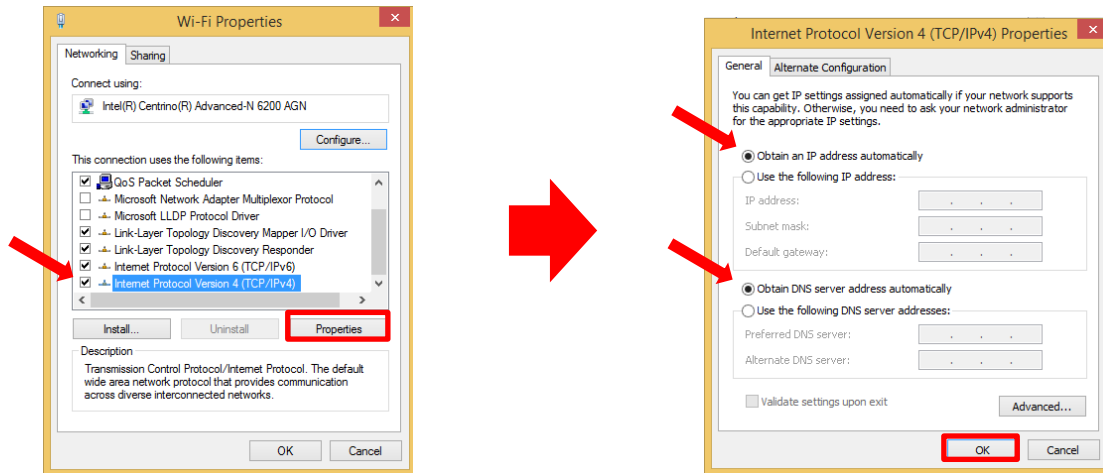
Wi-Fi Properties

Networking | Sharing

Connect using:

Intel(R) Centrino(R) Advanced-N 6200 AGN

Configure...

This connection uses the following items:

QoS Packet Scheduler
Microsoft Network Adapter Multiplexor Protocol
Microsoft LLDP Protocol Driver
Link-Layer Topology Discovery Mapper I/O Driver
Link-Layer Topology Discovery Responder
Internet Protocol Version 6 (TCP/IPv6)
Internet Protocol Version 4 (TCP/IPv4)

Install... | Uninstall | Properties

Description
Transmission Control Protocol/Internet Protocol. The default wide area network protocol that provides communication across diverse interconnected networks.

OK | Cancel

Internet Protocol Version 4 (TCP/IPv4) Properties

General | Alternate Configuration

You can get IP settings assigned automatically if your network supports this capability. Otherwise, you need to ask your network administrator for the appropriate IP settings.

Obtain an IP address automatically
Use the following IP address:
IP address: . . .
Subnet mask: . . .
Default gateway: . . .

Obtain DNS server address automatically
Use the following DNS server addresses:
Preferred DNS server: . . .
Alternate DNS server: . . .

Validate settings upon exit

Advanced...

OK | Cancel